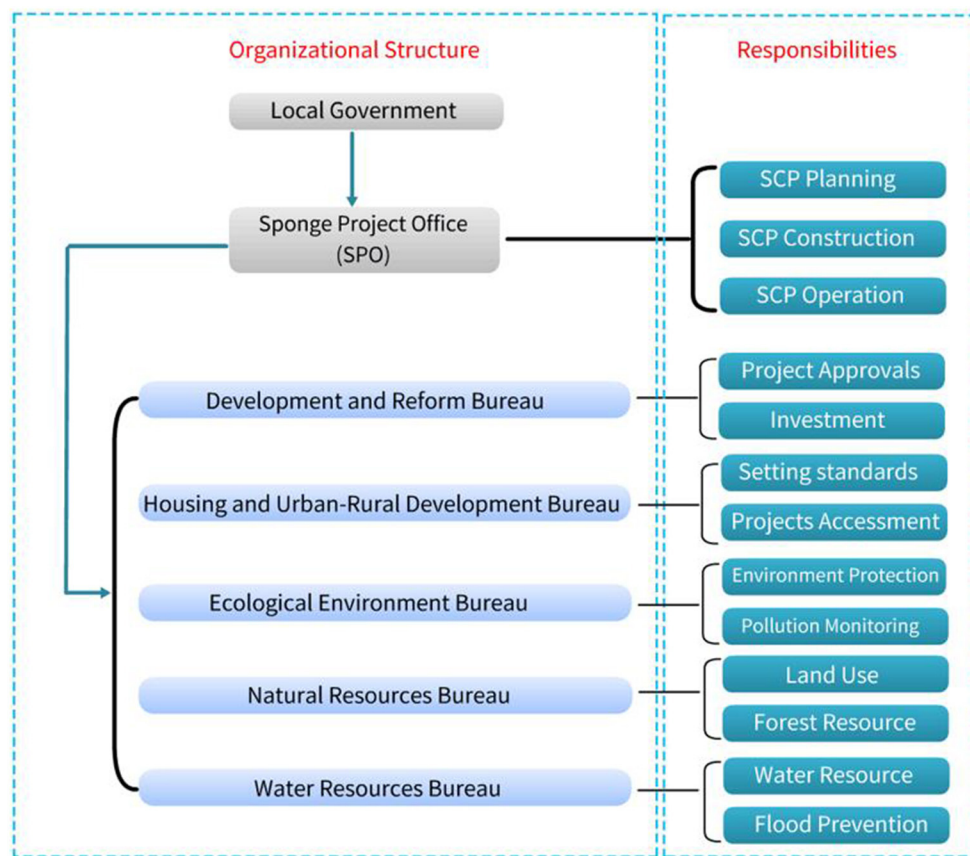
Organizational Structure

Responsibilities

Local Government

Sponge Project Office (SPO)

SCP Planning

SCP Construction

SCP Operation

Development and Reform Bureau

Project Approvals

Investment

Housing and Urban-Rural Development Bureau

Setting standards

Projects Accessment

Ecological Environment Bureau

Environment Protection

Pollution Monitoring

Natural Resources Bureau

Land Use

Forest Resource

Water Resources Bureau

Water Resource

Flood Prevention